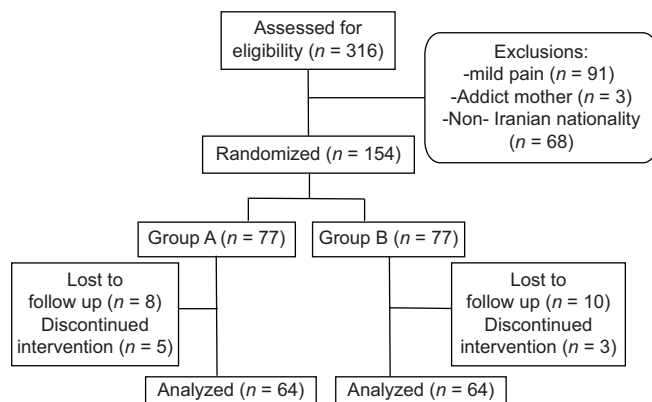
Assessed for eligibility ($n$ = 316)

Exclusions:
-mild pain ($n$ = 91)
-Addict mother ($n$ = 3)
-Non- Iranian nationality ($n$ = 68)

Randomized ($n$ = 154)

Group A ($n$ = 77)

Group B ($n$ = 77)

Lost to follow up ($n$ = 8) Discontinued intervention ($n$ = 5)

Lost to follow up ($n$ = 10) Discontinued intervention ($n$ = 3)

Analyzed ($n$ = 64)

Analyzed ($n$ = 64)